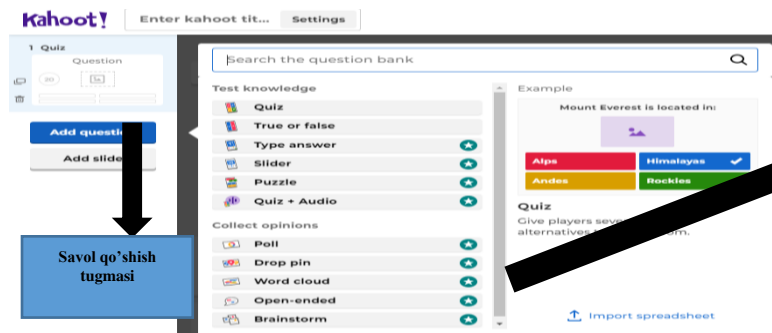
Kahoot!

Enter kahoot tit...

Settings

1 Quiz

Question

20

Add question

Add slide

Savol qo’shish tugmasi

Search the question bank

Test knowledge

Quiz

True or false

Type answer

Slider

Puzzle

Quiz + Audio

Collect opinions

Poll

Drop pin

Word cloud

Open-ended

Brainstorm

Example

Mount Everest is located in:

Alps

Himalayas

Andes

Rockies

Quiz

Give players seve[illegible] alternatives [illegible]om.

Import spreadsheet